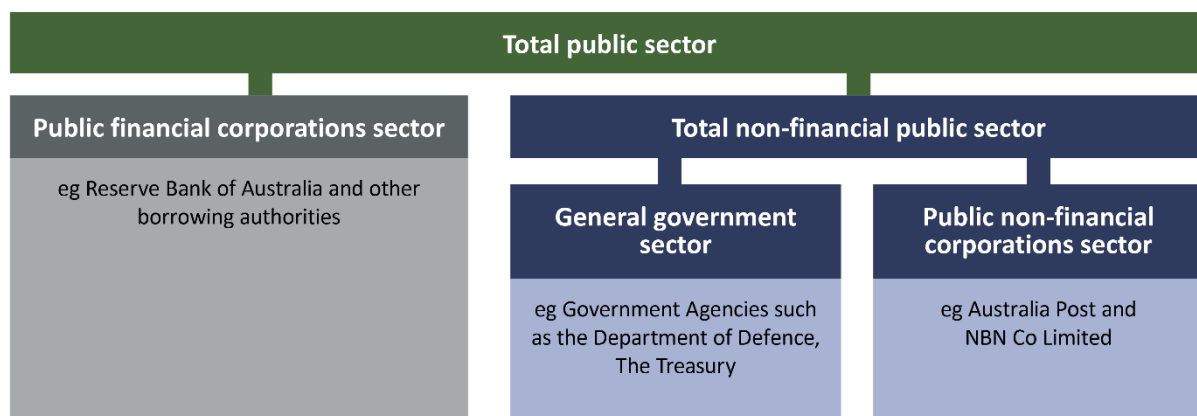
Total public sector

Public financial corporations sector

eg Reserve Bank of Australia and other borrowing authorities

Total non-financial public sector

General government sector

eg Government Agencies such as the Department of Defence, The Treasury

Public non-financial corporations sector

eg Australia Post and NBN Co Limited